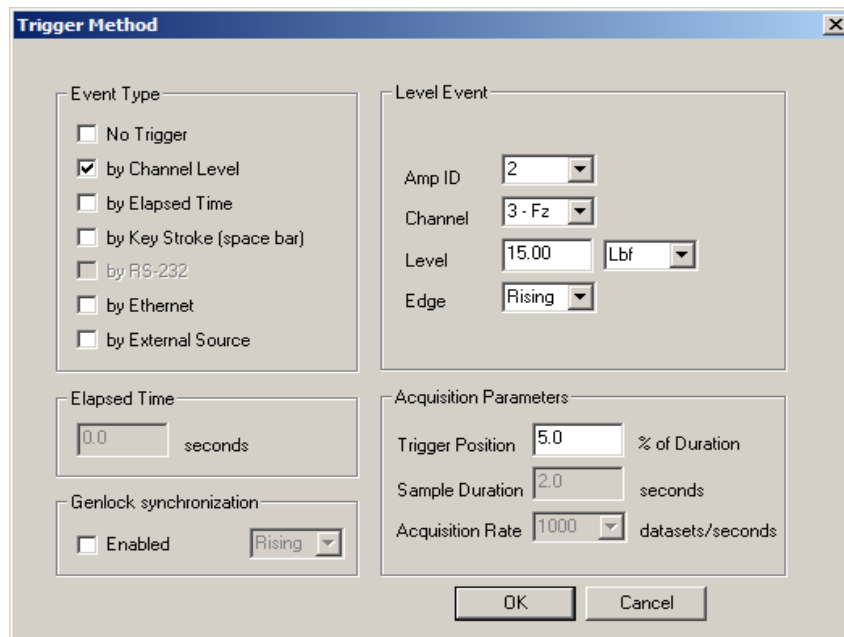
Trigger Method

Event Type
No Trigger
by Channel Level
by Elapsed Time
by Key Stroke (space bar)
by RS-232
by Ethernet
by External Source

Level Event
Amp ID 2
Channel 3 - Fz
Level 15.00 Lbf
Edge Rising

Elapsed Time
0.0 seconds

Acquisition Parameters
Trigger Position 5.0 % of Duration
Sample Duration 2.0 seconds
Acquisition Rate 1000 datasets/seconds

Genlock synchronization
Enabled Rising

OK Cancel